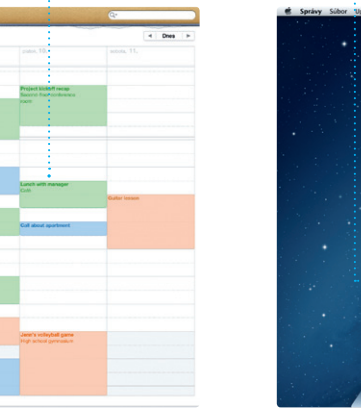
Dnes

piatok, 10.

sobota, 11.

Project kickoff recap
Second floor conference room

Lunch with manager
Café

Guitar lesson

Call about apartment

Jane's volleyball game
High school gymnasium

Správy Súbor Ú